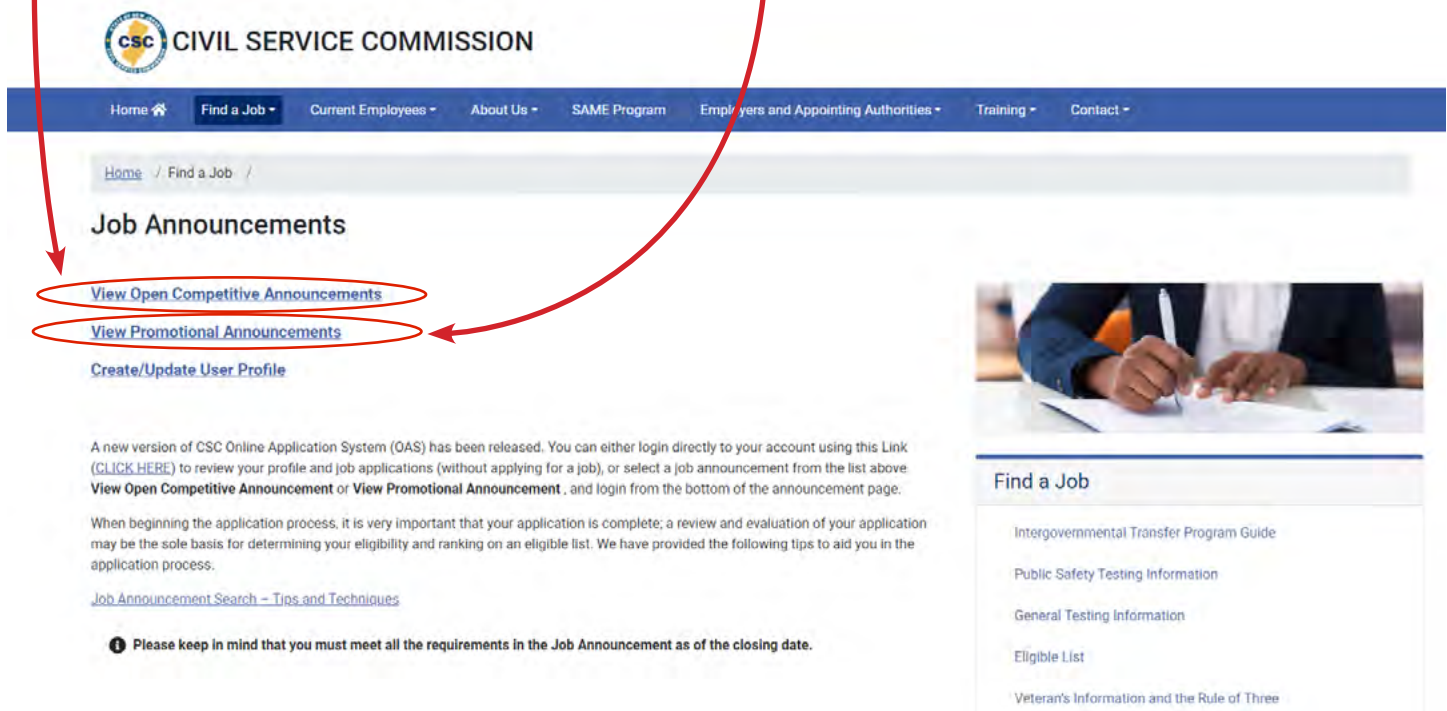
CSC CIVIL SERVICE COMMISSION

Home Find a Job Current Employees About Us SAME Program Employers and Appointing Authorities Training Contact

Home / Find a Job /

Job Announcements

View Open Competitive Announcements

View Promotional Announcements

Create/Update User Profile

A new version of CSC Online Application System (OAS) has been released. You can either login directly to your account using this Link (CLICK HERE) to review your profile and job applications (without applying for a job), or select a job announcement from the list above **View Open Competitive Announcement** or **View Promotional Announcement** , and login from the bottom of the announcement page.

When beginning the application process, it is very important that your application is complete; a review and evaluation of your application may be the sole basis for determining your eligibility and ranking on an eligible list. We have provided the following tips to aid you in the application process.

Job Announcement Search – Tips and Techniques

Please keep in mind that you must meet all the requirements in the Job Announcement as of the closing date.

Find a Job

Intergovernmental Transfer Program Guide

Public Safety Testing Information

General Testing Information

Eligible List

Veteran's Information and the Rule of Three